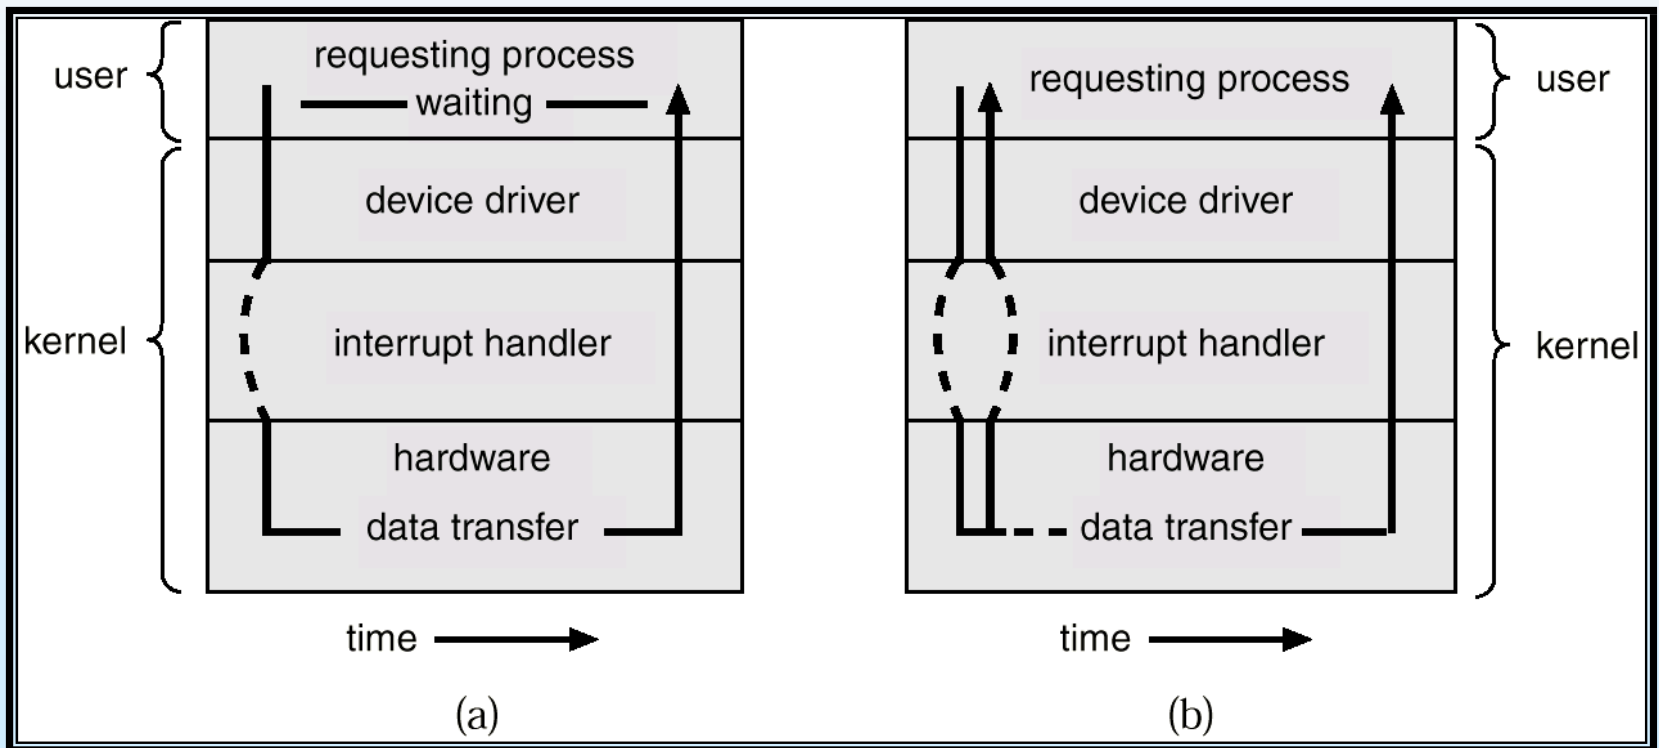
user

kernel

requesting process

waiting

device driver

interrupt handler

hardware

data transfer

time

(a)

requesting process

device driver

interrupt handler

hardware

data transfer

time

(b)

user

kernel